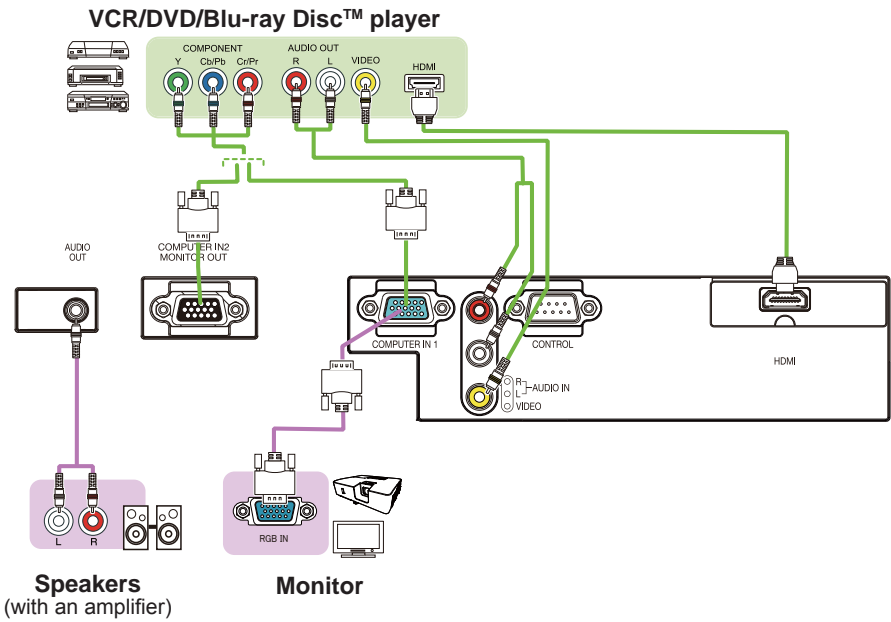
VCR/DVD/Blu-ray Disc$^{TM}$ player

COMPONENT
Y Cb/Pb Cr/Pr
AUDIO OUT
R L
VIDEO
HDMI

AUDIO OUT

COMPUTER IN2
MONITOR OUT

COMPUTER IN 1

CONTROL

HDMI

R
L
AUDIO IN
VIDEO

L R

RGB IN

Speakers
(with an amplifier)

Monitor